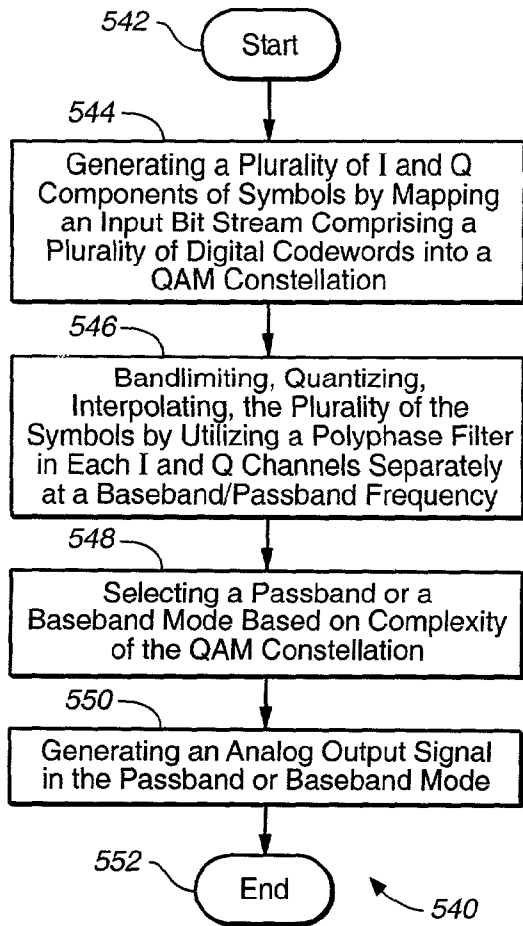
542
Start

544
Generating a Plurality of I and Q Components of Symbols by Mapping an Input Bit Stream Comprising a Plurality of Digital Codewords into a QAM Constellation

546
Bandlimiting, Quantizing, Interpolating, the Plurality of the Symbols by Utilizing a Polyphase Filter in Each I and Q Channels Separately at a Baseband/Passband Frequency

548
Selecting a Passband or a Baseband Mode Based on Complexity of the QAM Constellation

550
Generating an Analog Output Signal in the Passband or Baseband Mode

552
End

540